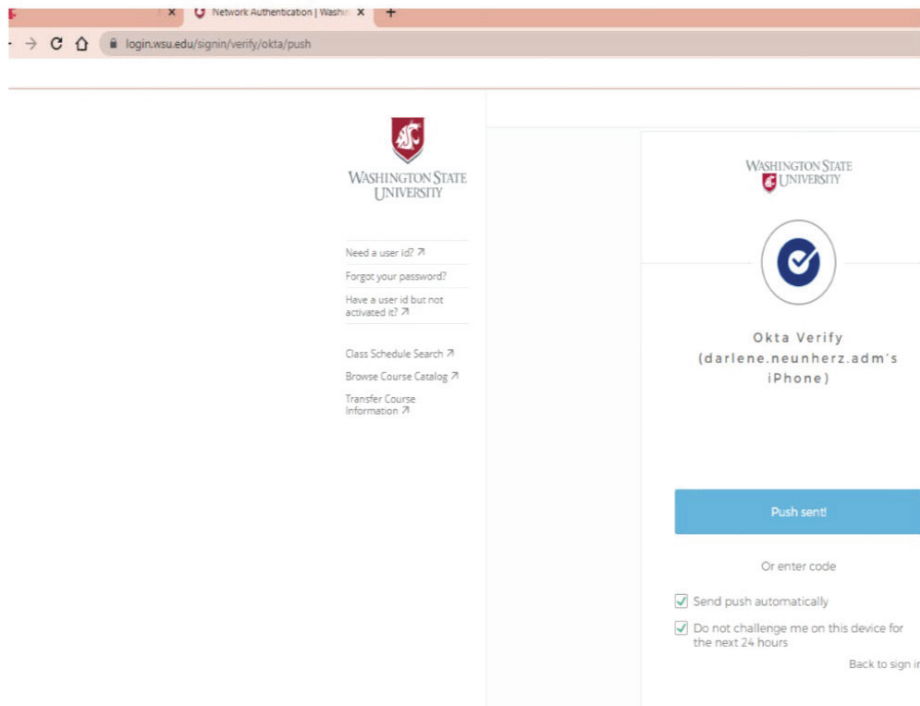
Network Authentication | Washi
login.wsu.edu/signin/verify/okta/push

WASHINGTON STATE UNIVERSITY

Need a user id? ↗
Forgot your password?
Have a user id but not activated it? ↗

Class Schedule Search ↗
Browse Course Catalog ↗
Transfer Course Information ↗

WASHINGTON STATE UNIVERSITY

Okta Verify (darlene.neunherz.adm's iPhone)

Push sent!

Or enter code

Send push automatically

Do not challenge me on this device for the next 24 hours

Back to sign i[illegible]